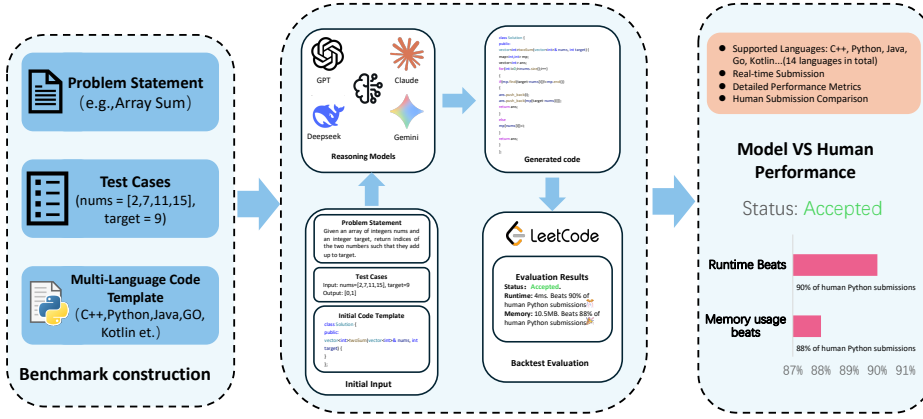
Problem Statement
(e.g.,Array Sum)

Test Cases
(nums = [2,7,11,15], target = 9)

Multi-Language Code Template
(C++,Python,Java,GO, Kotlin et.)

Benchmark construction

GPT

Claude

Deepseek

Gemini

Reasoning Models

class Solution {
public:
vector<int> twoSum(vector<int>& nums, int target) {
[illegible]
}
};

Generated code

Problem Statement
Given an array of integers nums and an integer target, return indices of the two numbers such that they add up to target.

Test Cases
Input: nums=[2,7,11,15], target=9
Output: [0,1]

Initial Code Template
class Solution {
public:
vector<int> twoSum(vector<int>& nums, int target) {
}
};

Initial Input

LeetCode

Evaluation Results
Status: Accepted.
Runtime: 4ms. Beats 90% of human Python submissions
Memory: 10.5MB. Beats 88% of human Python submissions

Backtest Evaluation

Supported Languages: C++, Python, Java, Go, Kotlin...(14 languages in total)
Real-time Submission
Detailed Performance Metrics
Human Submission Comparison

Model VS Human Performance

Status: Accepted

Runtime Beats
90% of human Python submissions

Memory usage beats
88% of human Python submissions

87% 88% 89% 90% 91%